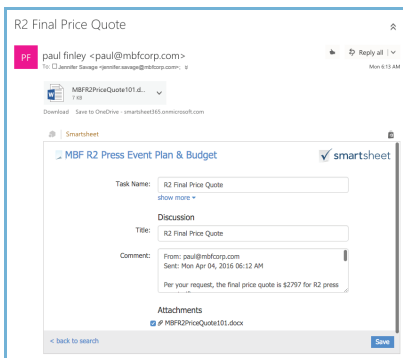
R2 Final Price Quote

PF

paul finley <paul@mbfcorp.com>

To: Jennifer Savage <jennifer.savage@mbfcorp.com>;

Reply all

Mon 6:13 AM

MBFR2PriceQuote101.d...

7 KB

Download Save to OneDrive - smartsheet365.onmicrosoft.com

Smartsheet

MBF R2 Press Event Plan & Budget

smartsheet

Task Name: R2 Final Price Quote

show more

Discussion

Title: R2 Final Price Quote

Comment: From: paul@mbfcorp.com
Sent: Mon Apr 04, 2016 06:12 AM

Per your request, the final price quote is $2797 for R2 press

Attachments

MBFR2PriceQuote101.docx

< back to search

Save